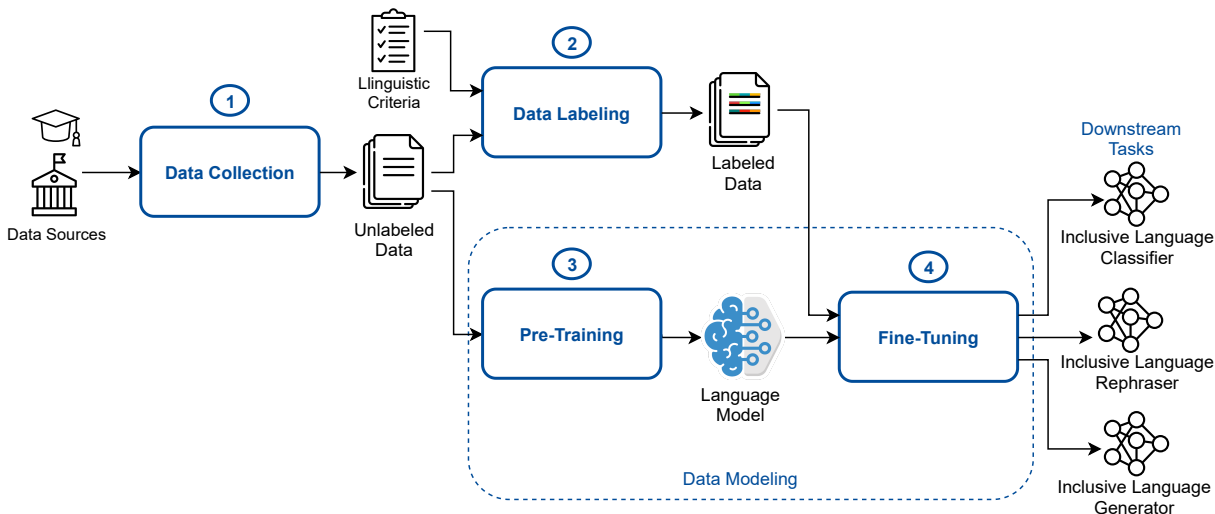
Llinguistic Criteria

2

Data Labeling

Labeled Data

1

Data Collection

Data Sources

Unlabeled Data

Downstream Tasks

Inclusive Language Classifier

3

Pre-Training

Language Model

4

Fine-Tuning

Inclusive Language Rephraser

Inclusive Language Generator

Data Modeling